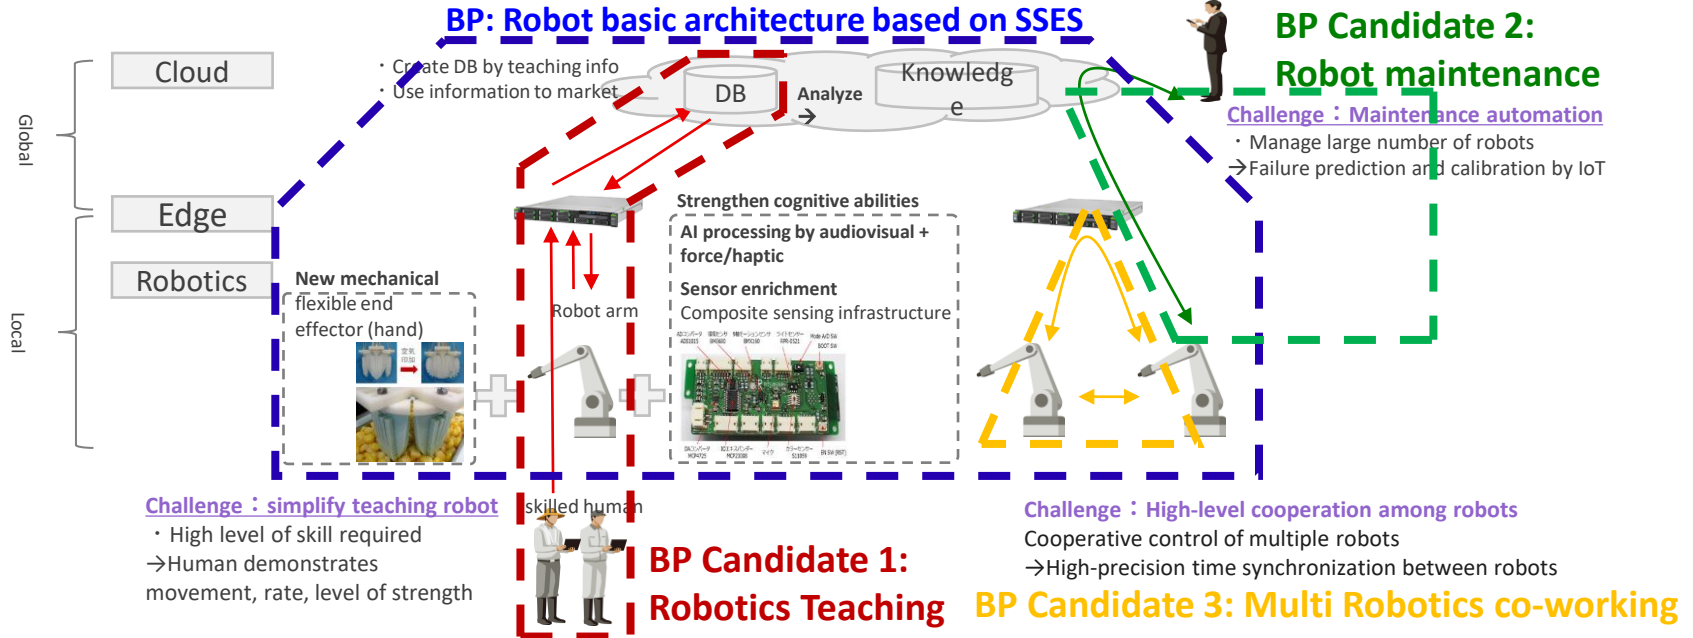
BP: Robot basic architecture based on SSES

BP Candidate 2:
Robot maintenance

Challenge：Maintenance automation
・Manage large number of robots
→Failure prediction and calibration by IoT

Global

Local

Cloud

Edge

Robotics

・Create DB by teaching info
・Use information to market

DB

Analyze
→

Knowledge

Strengthen cognitive abilities

AI processing by audiovisual + force/haptic

Sensor enrichment
Composite sensing infrastructure

New mechanical flexible end effector (hand)

Robot arm

skilled human

Challenge：simplify teaching robot
・High level of skill required
→Human demonstrates movement, rate, level of strength

BP Candidate 1:
Robotics Teaching

Challenge：High-level cooperation among robots
Cooperative control of multiple robots
→High-precision time synchronization between robots

BP Candidate 3: Multi Robotics co-working